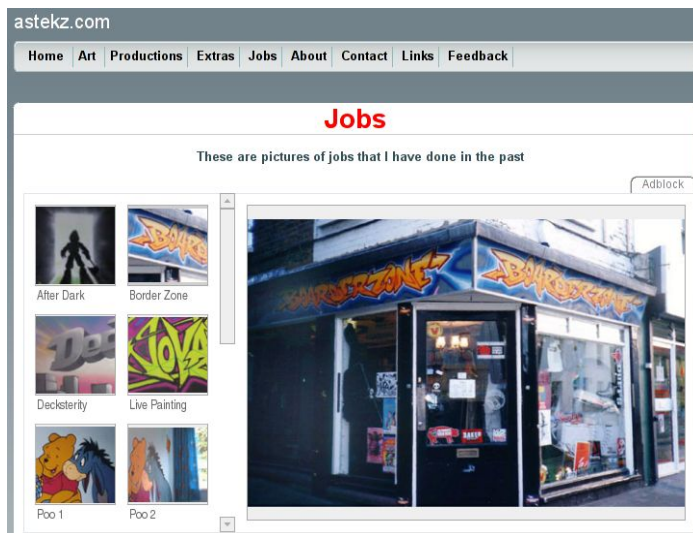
astekz.com

Home | Art | Productions | Extras | Jobs | About | Contact | Links | Feedback

Jobs

These are pictures of jobs that I have done in the past

Adblock

After Dark
Border Zone
Decksterity
Live Painting
Poo 1
Poo 2